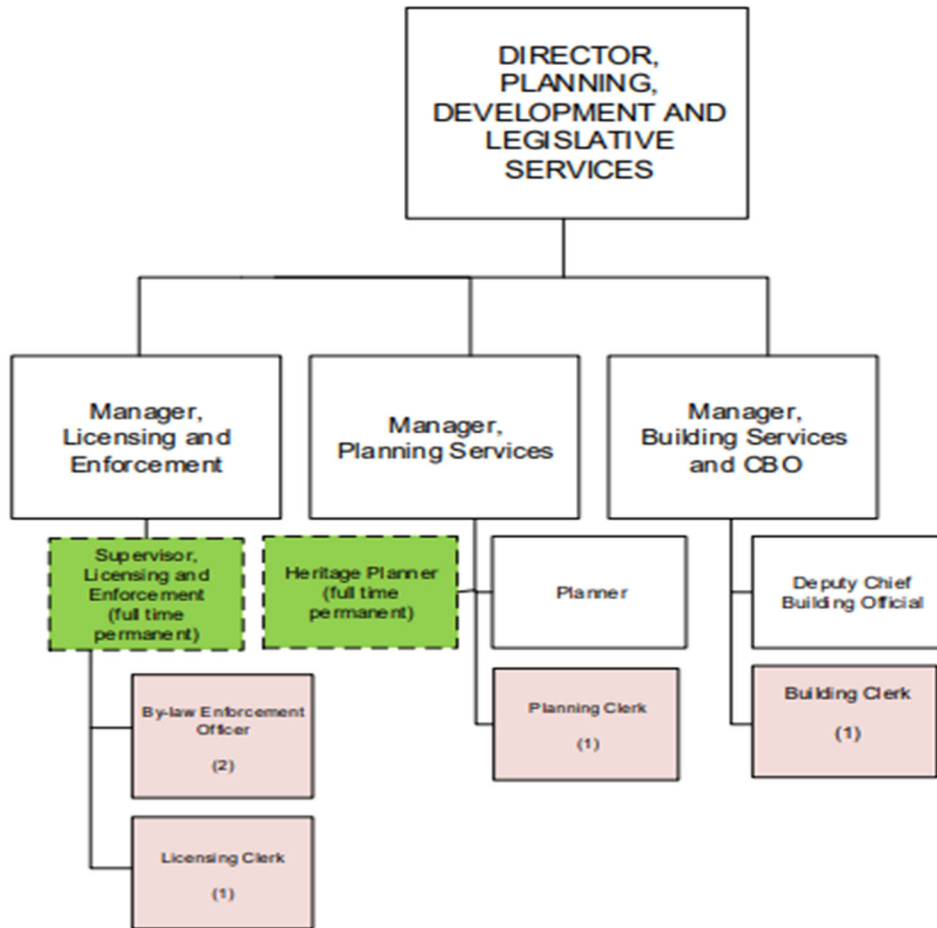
DIRECTOR, PLANNING, DEVELOPMENT AND LEGISLATIVE SERVICES

Manager, Licensing and Enforcement

Manager, Planning Services

Manager, Building Services and CBO

Supervisor, Licensing and Enforcement (full time permanent)

Heritage Planner (full time permanent)

Planner

Deputy Chief Building Official

By-law Enforcement Officer

(2)

Planning Clerk

(1)

Building Clerk

(1)

Licensing Clerk

(1)